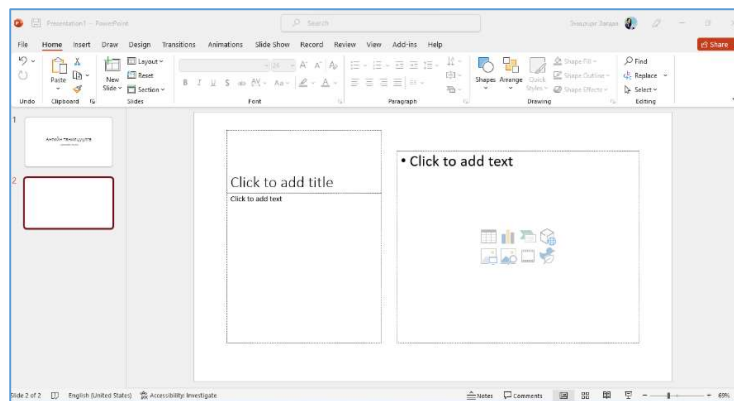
Presentation1 - PowerPoint

Search

File Home Insert Draw Design Transitions Animations Slide Show Record Review View Add-ins Help

Share

Undo

Paste

Clipboard

New Slide

Layout

Reset

Section

Slides

Font

Paragraph

Shapes Arrange Quick Styles

Shape Fill

Shape Outline

Shape Effects

Drawing

Find

Replace

Select

Editing

1

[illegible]

2

Click to add title

Click to add text

• Click to add text

Slide 2 of 2 English (United States) Accessibility: Investigate

Notes Comments

69%